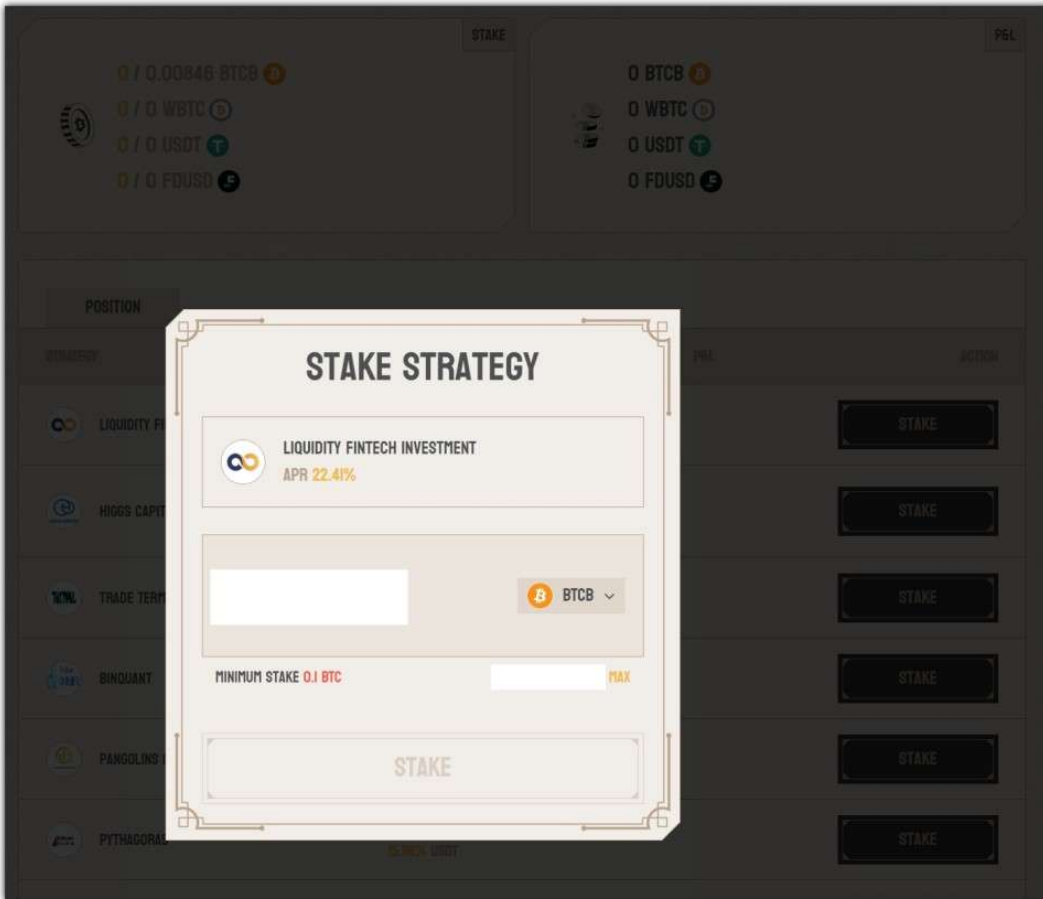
STAKE

0 / 0.00846 BTCB
0 / 0 WBTC
0 / 0 USDT
0 / 0 FDUSD

P&L

0 BTCB
0 WBTC
0 USDT
0 FDUSD

POSITION

STRATEGY

P&L

ACTION

LIQUIDITY F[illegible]

HIGGS CAPIT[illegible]

TRADE TERM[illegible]

BINQUANT

PANGOLINS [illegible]

PYTHAGORA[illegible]

15.96% USDT

STAKE

STAKE

STAKE

STAKE

STAKE

STAKE

STAKE STRATEGY

LIQUIDITY FINTECH INVESTMENT
APR 22.41%

BTCB

MINIMUM STAKE 0.1 BTC

MAX

STAKE